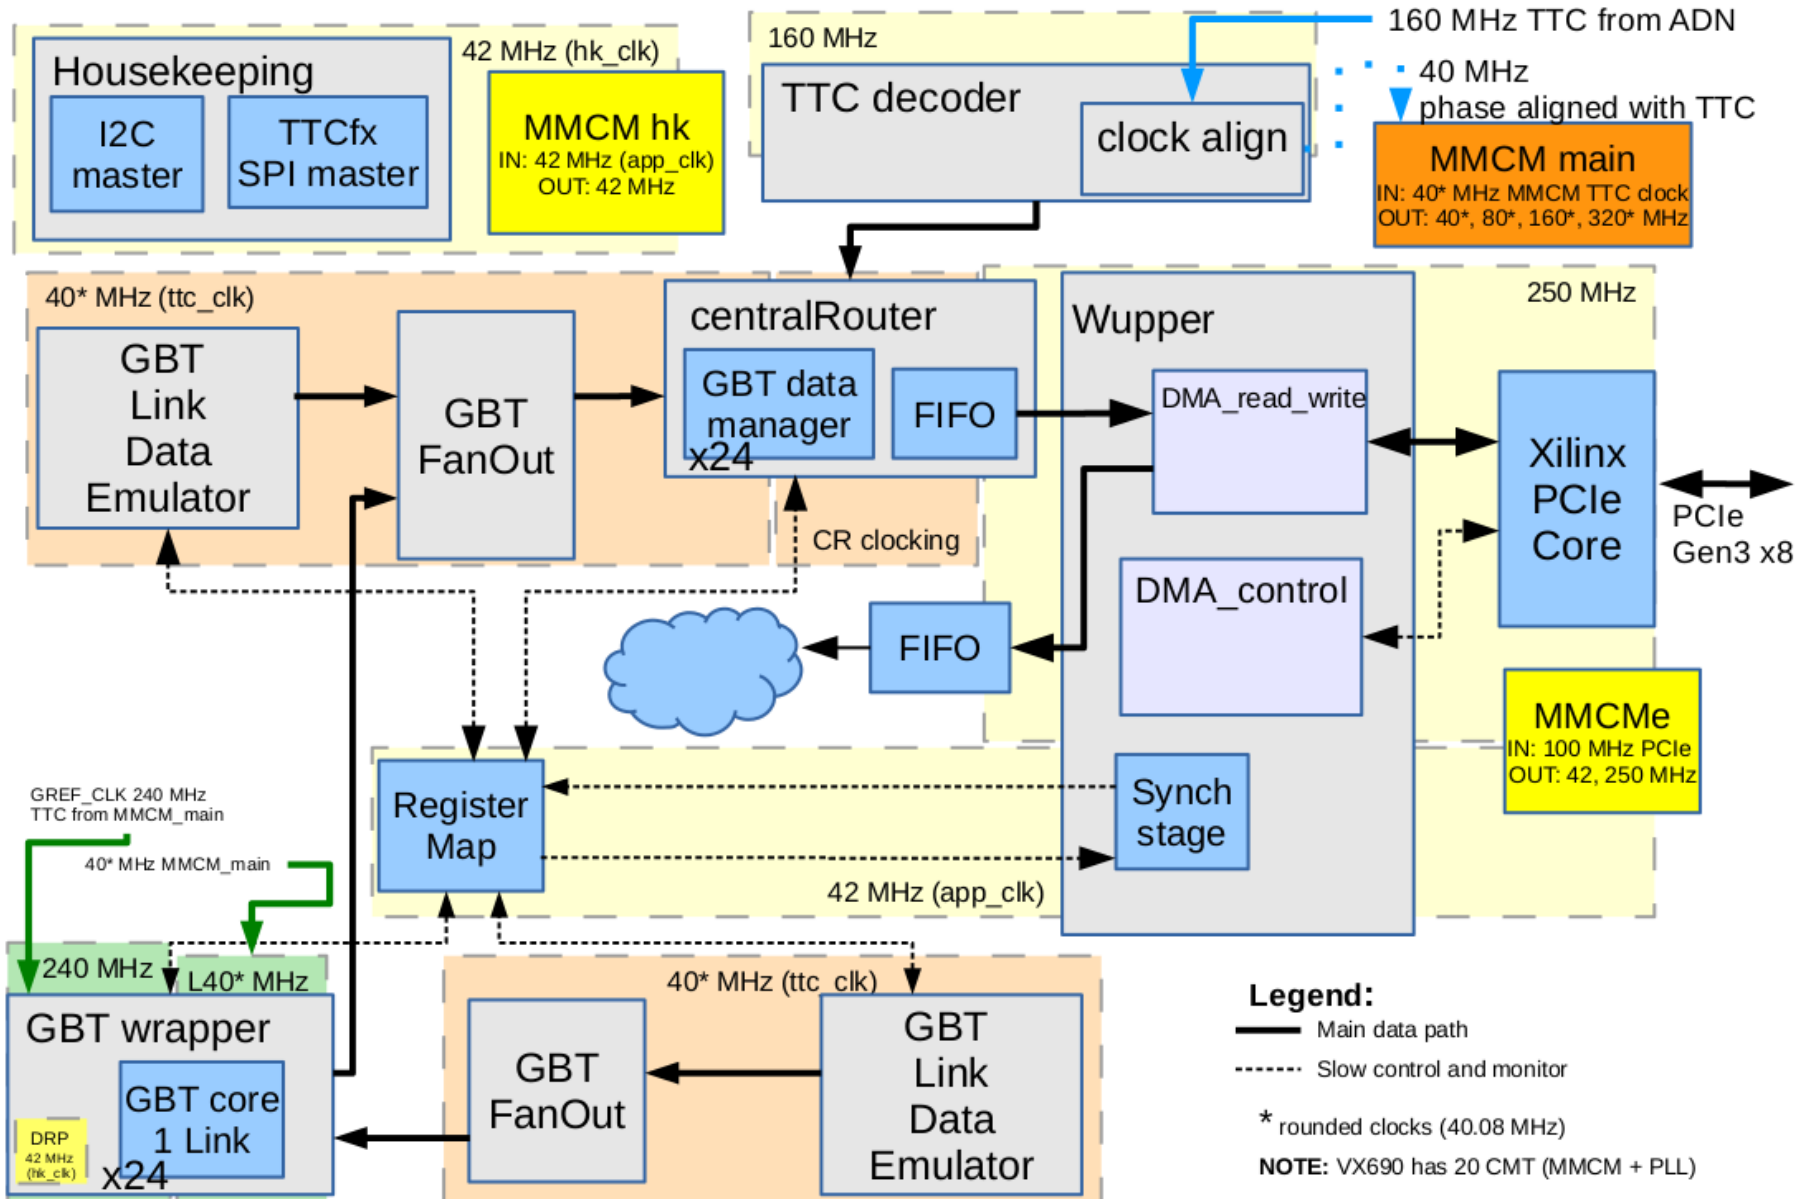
Housekeeping

I2C master

TTCfx SPI master

42 MHz (hk_clk)

MMCM hk
IN: 42 MHz (app_clk)
OUT: 42 MHz

160 MHz

TTC decoder

clock align

160 MHz TTC from ADN

40 MHz phase aligned with TTC

MMCM main
IN: 40* MHz MMCM TTC clock
OUT: 40*, 80*, 160*, 320* MHz

40* MHz (ttc_clk)

GBT Link Data Emulator

GBT FanOut

centralRouter

GBT data manager

x24

FIFO

CR clocking

Wupper

250 MHz

DMA_read_write

Xilinx PCIe Core

PCIe Gen3 x8

DMA_control

FIFO

MMCMe
IN: 100 MHz PCIe
OUT: 42, 250 MHz

GREF_CLK 240 MHz
TTC from MMCM_main

40* MHz MMCM_main

Register Map

Synch stage

42 MHz (app_clk)

240 MHz

L40* MHz

GBT wrapper

GBT core 1 Link

DRP
42 MHz
(hk_clk)

x24

40* MHz (ttc_clk)

GBT FanOut

GBT Link Data Emulator

Legend:
Main data path
Slow control and monitor

* rounded clocks (40.08 MHz)

NOTE: VX690 has 20 CMT (MMCM + PLL)